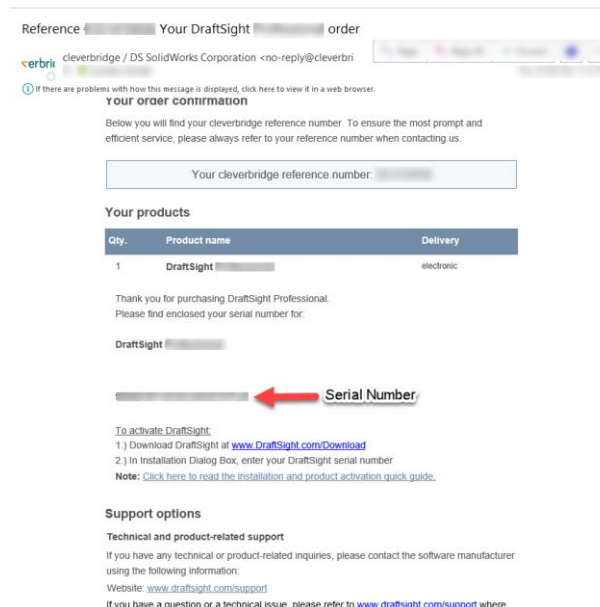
Reference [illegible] Your DraftSight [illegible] order

cerbric cleverbridge / DS SolidWorks Corporation <no-reply@cleverbri

If there are problems with how this message is displayed, click here to view it in a web browser.

Your order confirmation

Below you will find your cleverbridge reference number. To ensure the most prompt and efficient service, please always refer to your reference number when contacting us.

Your cleverbridge reference number: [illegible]

Your products

| Qty. | Product name | Delivery |
|---|---|---|
| 1 | DraftSight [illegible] | electronic |

Thank you for purchasing DraftSight Professional.
Please find enclosed your serial number for:

DraftSight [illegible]

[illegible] Serial Number

To activate DraftSight:
1.) Download DraftSight at www.DraftSight.com/Download
2.) In Installation Dialog Box, enter your DraftSight serial number
Note: Click here to read the installation and product activation quick guide.

Support options

Technical and product-related support

If you have any technical or product-related inquiries, please contact the software manufacturer using the following information:

Website: www.draftsight.com/support

If you have a question or a technical issue, please refer to www.draftsight.com/support where